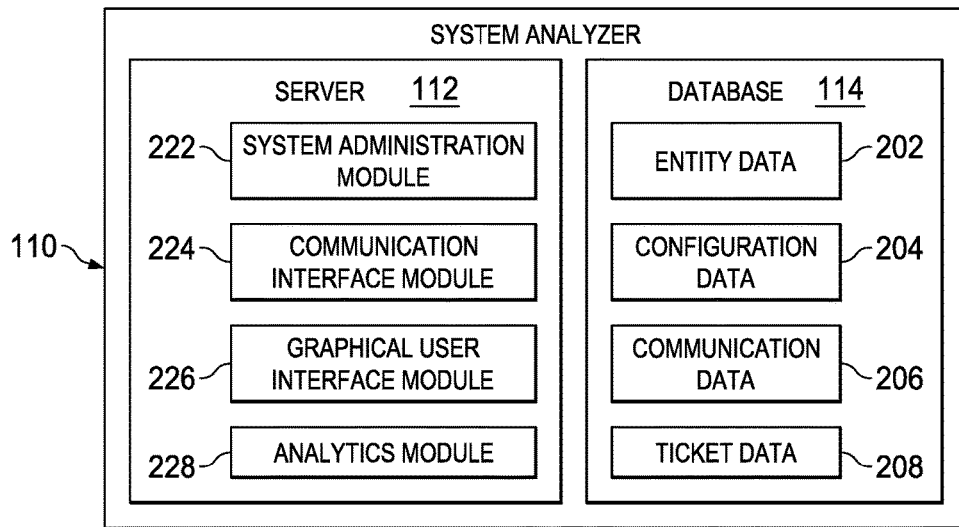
SYSTEM ANALYZER

SERVER 112

222 SYSTEM ADMINISTRATION MODULE

224 COMMUNICATION INTERFACE MODULE

226 GRAPHICAL USER INTERFACE MODULE

228 ANALYTICS MODULE

DATABASE 114

ENTITY DATA 202

CONFIGURATION DATA 204

COMMUNICATION DATA 206

TICKET DATA 208

110